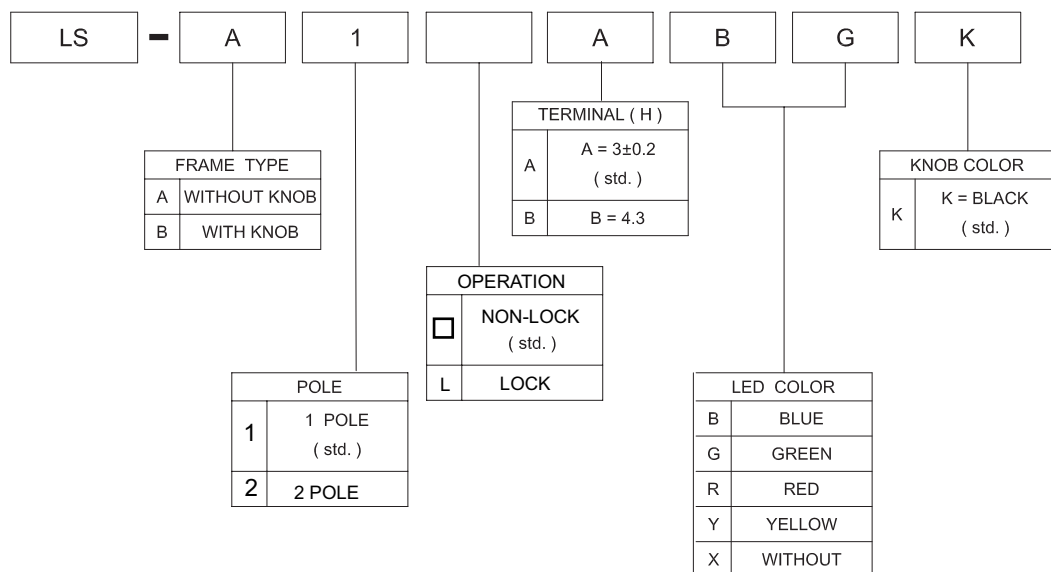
LS — A 1 A B G K

| FRAME TYPE | |
|---|---|
| A | WITHOUT KNOB |
| B | WITH KNOB |

| POLE | |
|---|---|
| 1 | 1 POLE ( std. ) |
| 2 | 2 POLE |

| OPERATION | |
|---|---|
| □ | NON-LOCK ( std. ) |
| L | LOCK |

| TERMINAL ( H ) | |
|---|---|
| A | A = 3±0.2 ( std. ) |
| B | B = 4.3 |

| LED COLOR | |
|---|---|
| B | BLUE |
| G | GREEN |
| R | RED |
| Y | YELLOW |
| X | WITHOUT |

| KNOB COLOR | |
|---|---|
| K | K = BLACK ( std. ) |